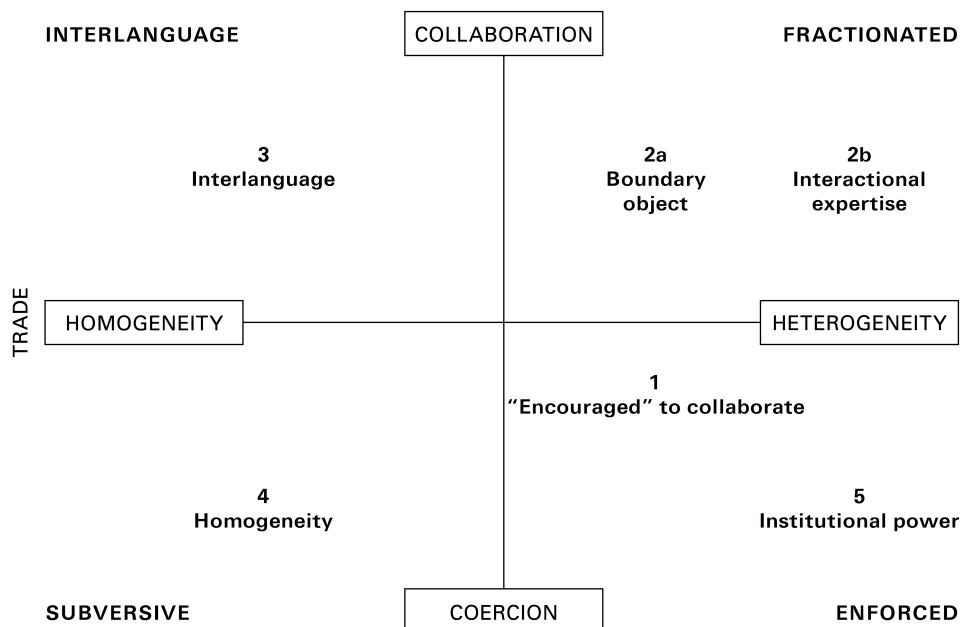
INTERLANGUAGE

COLLABORATION

FRACTIONATED

3
Interlanguage

2a
Boundary object

2b
Interactional expertise

TRADE

HOMOGENEITY

HETEROGENEITY

1
“Encouraged” to collaborate

4
Homogeneity

5
Institutional power

SUBVERSIVE

COERCION

ENFORCED